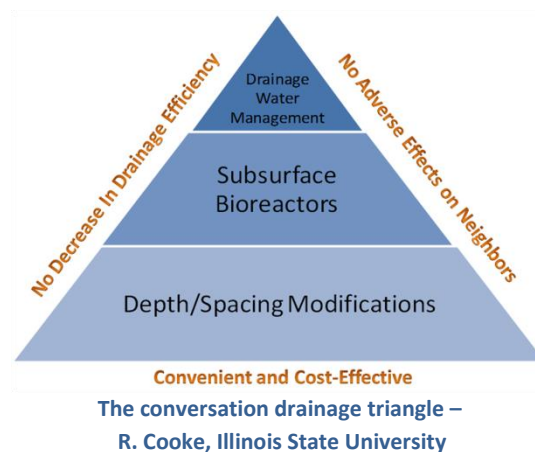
No Decrease In Drainage Efficiency

Drainage Water Management

No Adverse Effects on Neighbors

Subsurface Bioreactors

Depth/Spacing Modifications

Convenient and Cost-Effective

The conversation drainage triangle – R. Cooke, Illinois State University